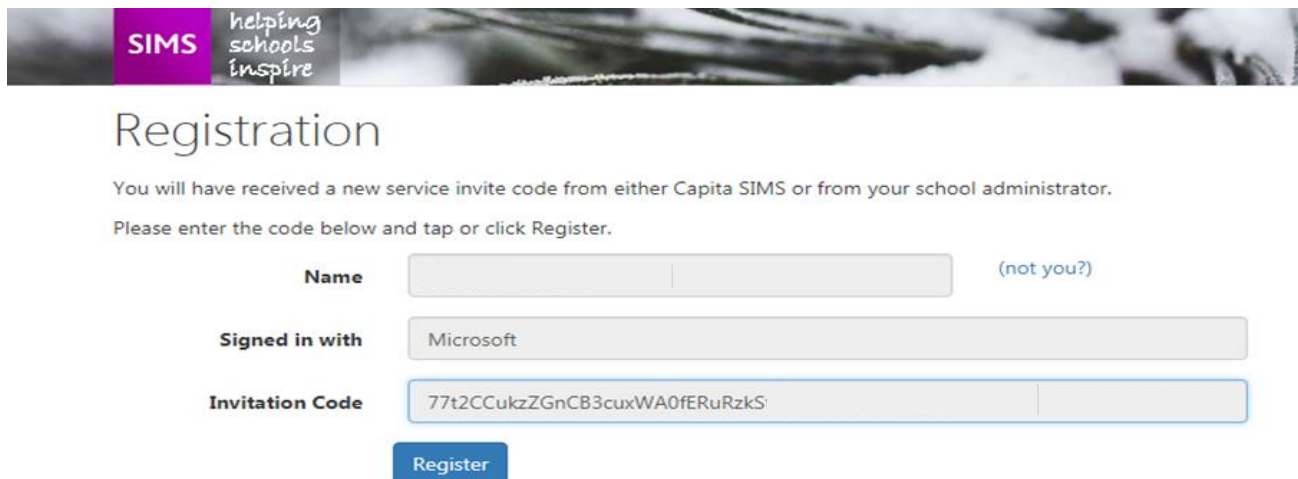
SIMS helping schools inspire

Registration

You will have received a new service invite code from either Capita SIMS or from your school administrator.

Please enter the code below and tap or click Register.

Name

(not you?)

Signed in with

Microsoft

Invitation Code

77t2CCukzZGnCB3cuxWA0fERuRzkS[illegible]

Register